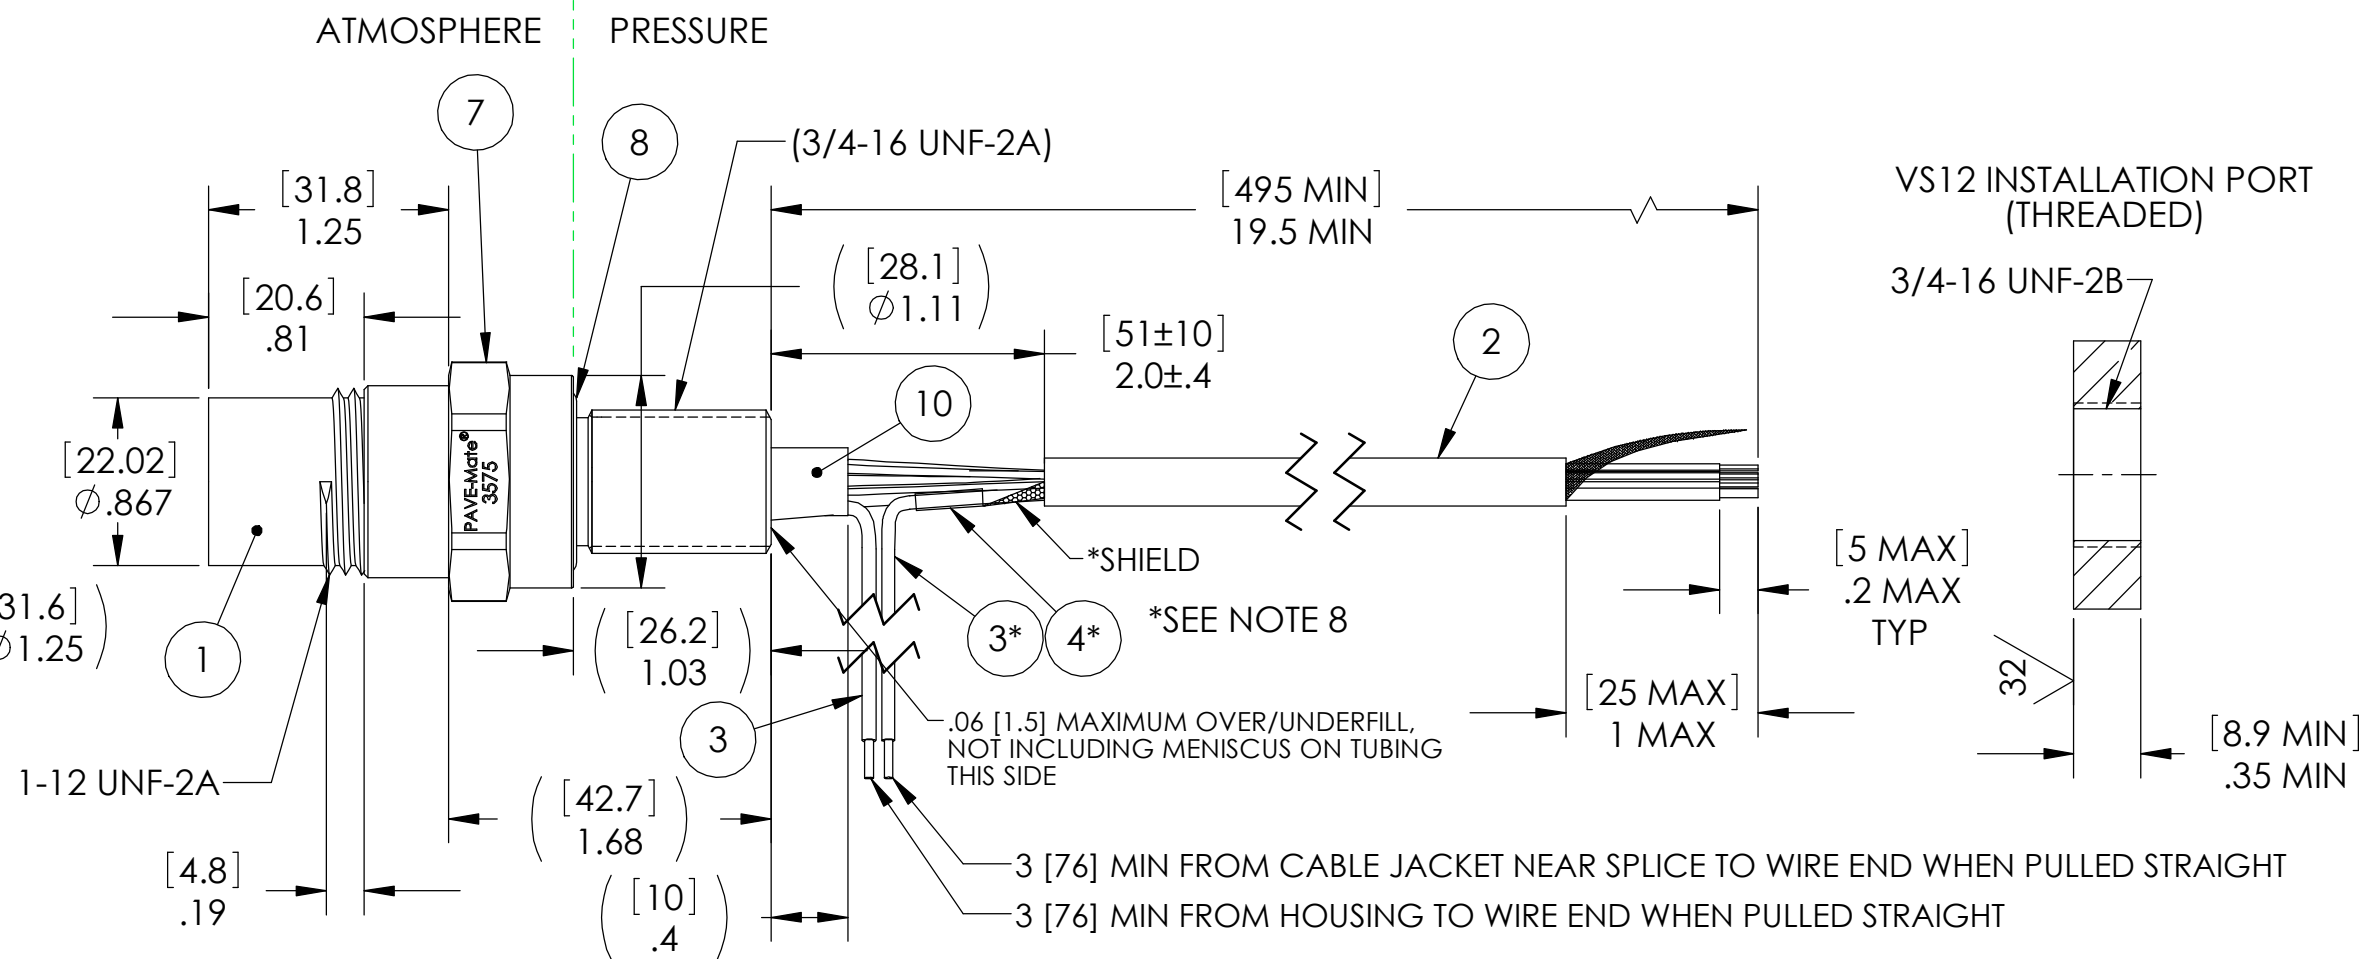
ATMOSPHERE PRESSURE

7

8

(3/4-16 UNF-2A)

[31.8]
1.25

[495 MIN]
19.5 MIN

VS12 INSTALLATION PORT
(THREADED)

[20.6]
.81

([28.1]
$\emptyset$1.11)

3/4-16 UNF-2B

[51±10]
2.0±.4

2

10

[22.02]
$\emptyset$.867

PAVE-Mate®
3575

*SHIELD

[5 MAX]
.2 MAX
TYP

[31.6]
$\emptyset$1.25)

1

([26.2]
1.03)

3*

4*

*SEE NOTE 8

32

[25 MAX]
1 MAX

3

.06 [1.5] MAXIMUM OVER/UNDERFILL, NOT INCLUDING MENISCUS ON TUBING THIS SIDE

[8.9 MIN]
.35 MIN

1-12 UNF-2A

([42.7]
1.68)

[4.8]
.19

([10]
.4)

3 [76] MIN FROM CABLE JACKET NEAR SPLICE TO WIRE END WHEN PULLED STRAIGHT

3 [76] MIN FROM HOUSING TO WIRE END WHEN PULLED STRAIGHT